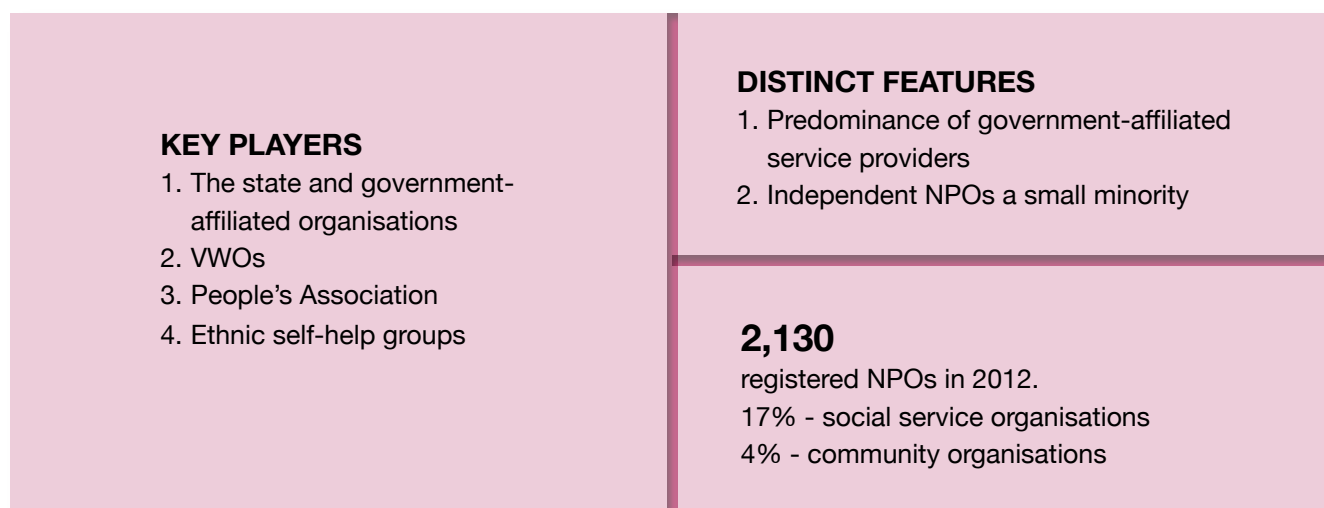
KEY PLAYERS
1. The state and government-affiliated organisations
2. VWOs
3. People's Association
4. Ethnic self-help groups

DISTINCT FEATURES
1. Predominance of government-affiliated service providers
2. Independent NPOs a small minority

2,130
registered NPOs in 2012.
17% - social service organisations
4% - community organisations